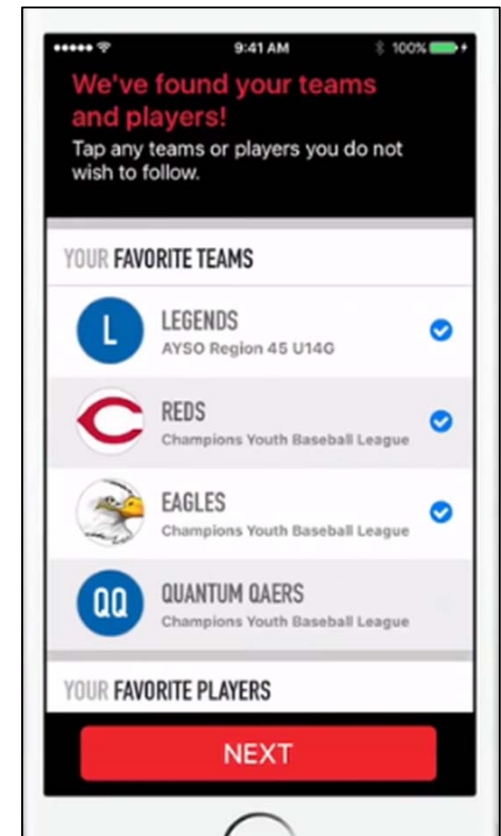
9:41 AM
100%

We've found your teams and players!
Tap any teams or players you do not wish to follow.

YOUR FAVORITE TEAMS

L
LEGENDS
AYSO Region 45 U14G

REDS
Champions Youth Baseball League

EAGLES
Champions Youth Baseball League

QQ
QUANTUM QAERS
Champions Youth Baseball League

YOUR FAVORITE PLAYERS

NEXT